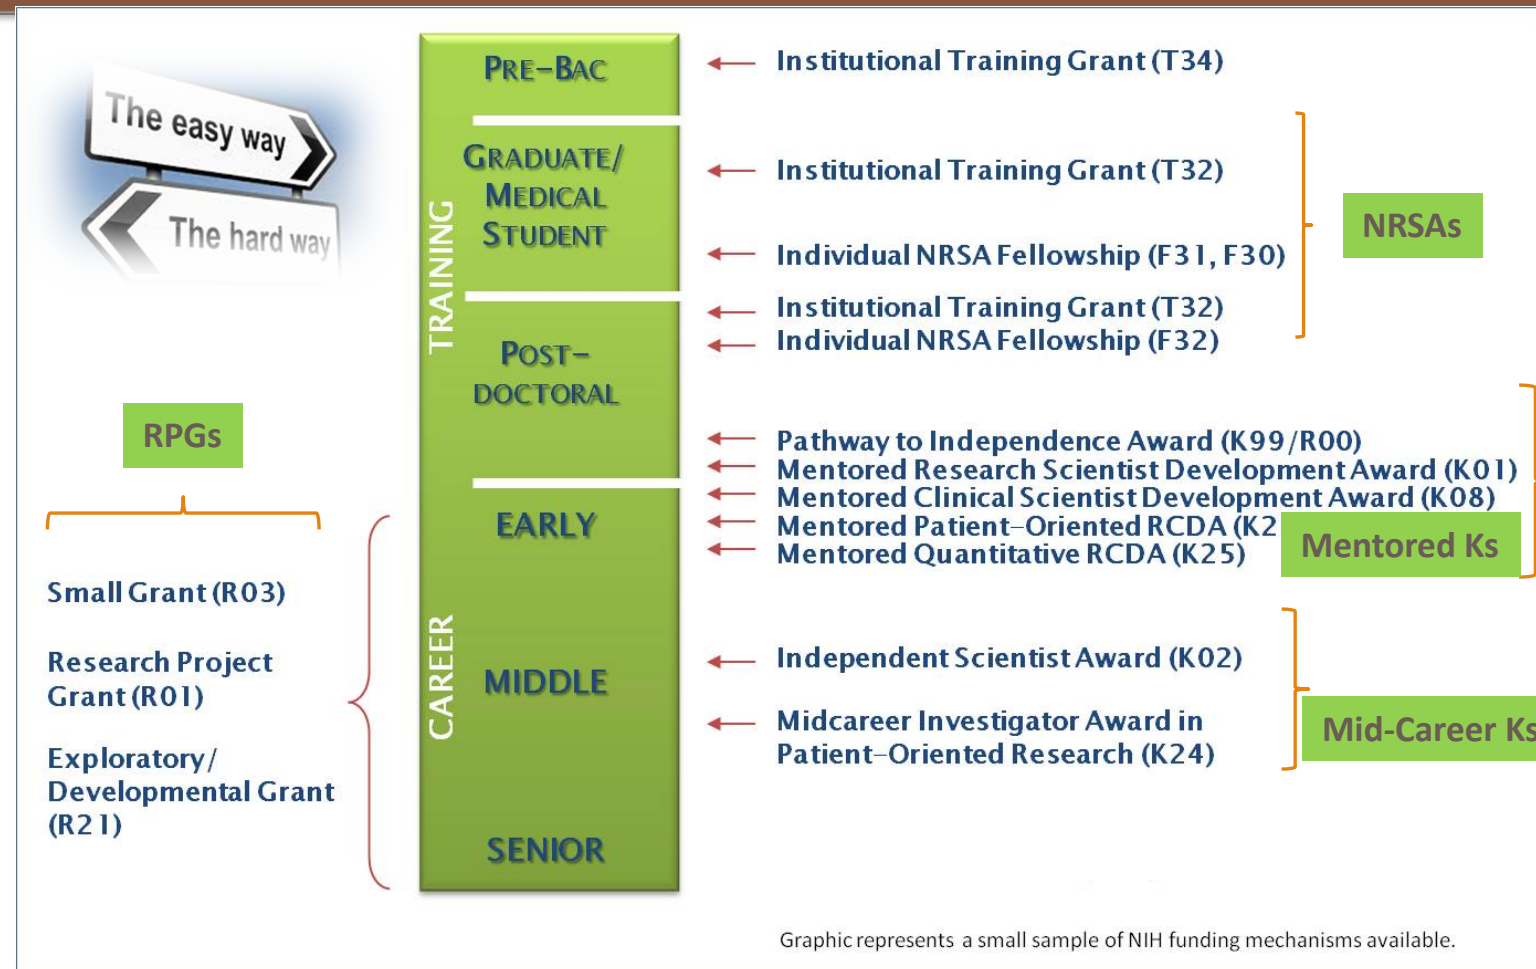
The easy way

The hard way

PRE–BAC

GRADUATE/ MEDICAL STUDENT

TRAINING

POST–DOCTORAL

EARLY

CAREER

MIDDLE

SENIOR

Institutional Training Grant (T34)

Institutional Training Grant (T32)

Individual NRSA Fellowship (F31, F30)

Institutional Training Grant (T32)

Individual NRSA Fellowship (F32)

NRSAs

Pathway to Independence Award (K99/R00)
Mentored Research Scientist Development Award (K01)
Mentored Clinical Scientist Development Award (K08)
Mentored Patient–Oriented RCDA (K2
Mentored Quantitative RCDA (K25)

Mentored Ks

Independent Scientist Award (K02)

Midcareer Investigator Award in Patient–Oriented Research (K24)

Mid-Career Ks

RPGs

Small Grant (R03)

Research Project Grant (R01)

Exploratory/ Developmental Grant (R21)

Graphic represents a small sample of NIH funding mechanisms available.